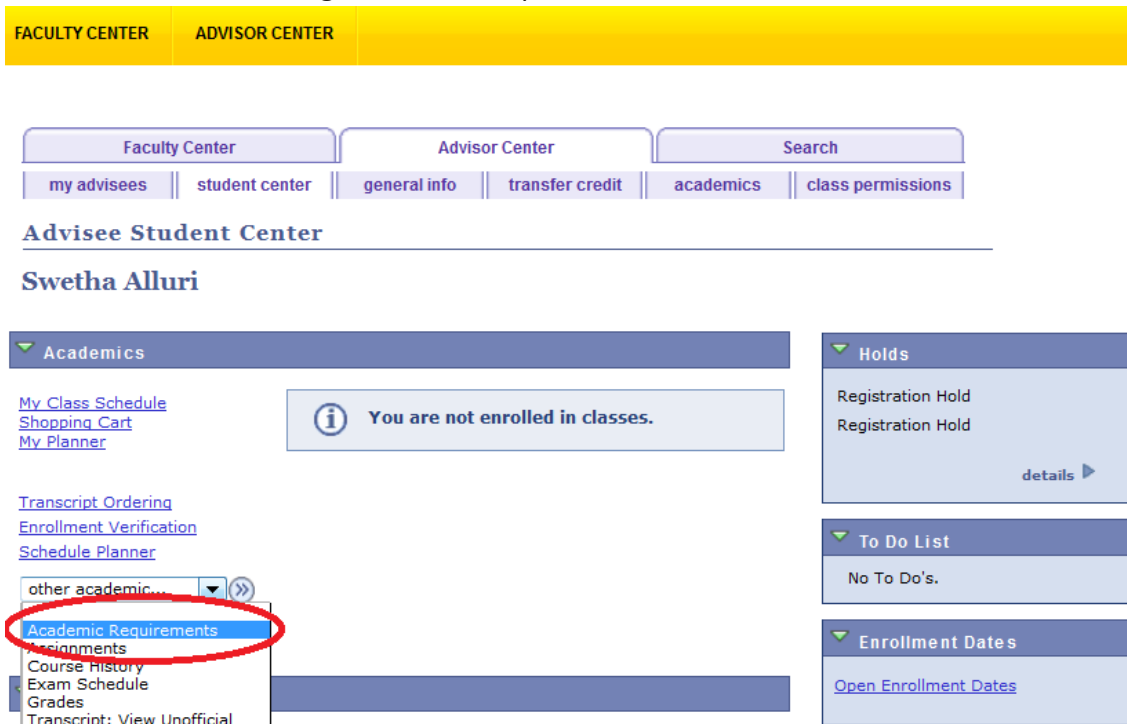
FACULTY CENTER ADVISOR CENTER

Faculty Center | Advisor Center | Search

my advisees | student center | general info | transfer credit | academics | class permissions

Advisee Student Center

Swetha Alluri

Academics

My Class Schedule
Shopping Cart
My Planner

You are not enrolled in classes.

Transcript Ordering
Enrollment Verification
Schedule Planner

other academic...

Academic Requirements
Assignments
Course History
Exam Schedule
Grades
Transcript: View Unofficial

Holds

Registration Hold
Registration Hold

details

To Do List

No To Do's.

Enrollment Dates

Open Enrollment Dates